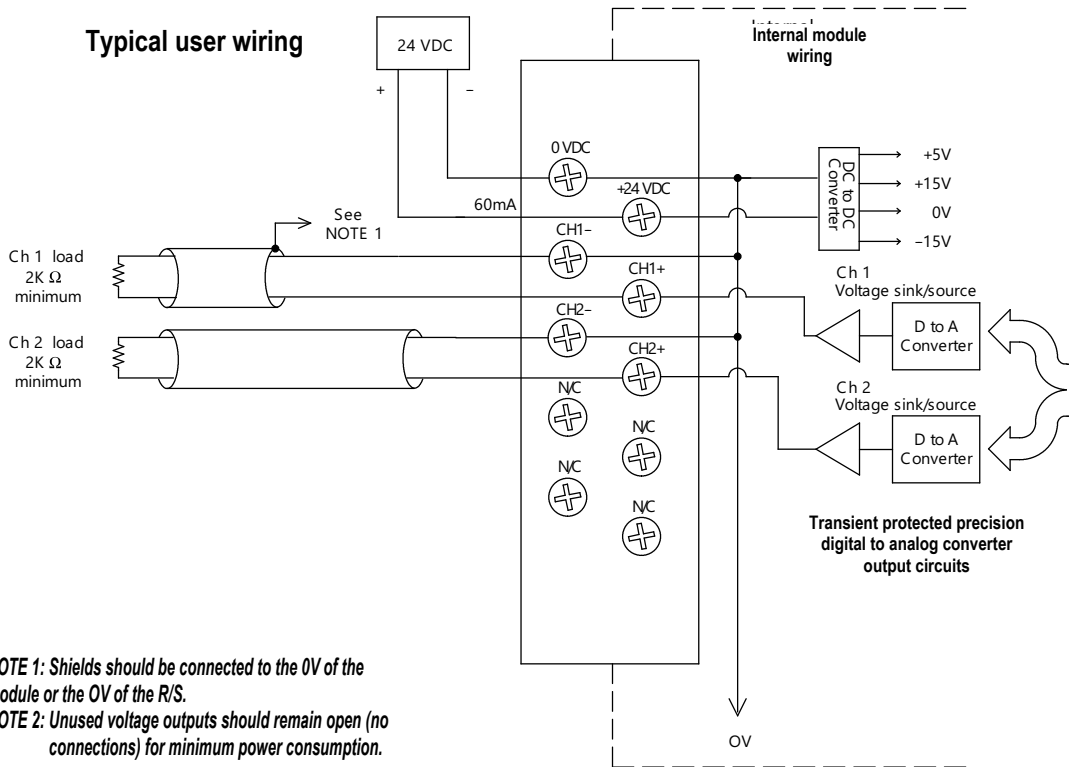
Typical user wiring

24 VDC

+ –

Internal Internal module wiring

0 VDC

+24 VDC

60mA

See NOTE 1

CH1–

CH1+

CH2–

CH2+

N/C

N/C

N/C

N/C

Ch 1 load 2K Ω minimum

Ch 2 load 2K Ω minimum

DC to DC Converter

+5V

+15V

0V

–15V

Ch 1 Voltage sink/source

D to A Converter

Ch 2 Voltage sink/source

D to A Converter

Transient protected precision digital to analog converter output circuits

OV

OTE 1: Shields should be connected to the 0V of the odule or the OV of the R/S.
OTE 2: Unused voltage outputs should remain open (no connections) for minimum power consumption.